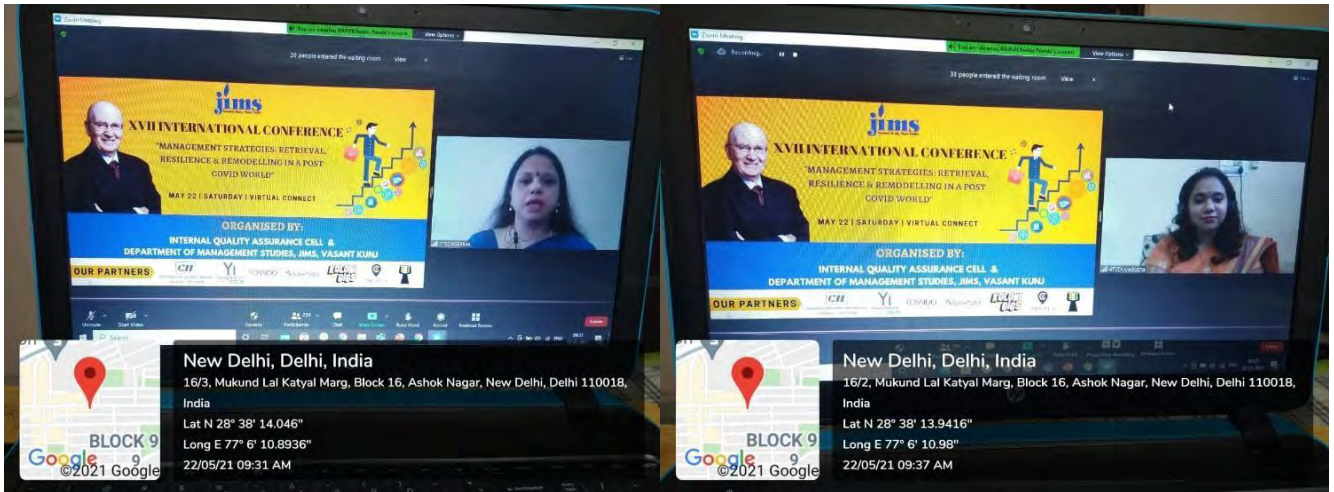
Zoom Meeting

View Options

26 people entered the waiting room View

jims

XVII INTERNATIONAL CONFERENCE

"MANAGEMENT STRATEGIES: RETRIEVAL, RESILIENCE & REMODELLING IN A POST COVID WORLD"

MAY 22 | SATURDAY | VIRTUAL CONNECT

ORGANISED BY:

INTERNAL QUALITY ASSURANCE CELL & DEPARTMENT OF MANAGEMENT STUDIES, JIMS, VASANT KUNJ

OUR PARTNERS

CII

YI

TOSSDO

Unmute Start Video Security Participants Chat Share Screen Raise Hand Record Breakout Rooms End

New Delhi, Delhi, India

16/3, Mukund Lal Katyal Marg, Block 16, Ashok Nagar, New Delhi, Delhi 110018, India

Lat N 28° 38' 14.046"

Long E 77° 6' 10.8936"

22/05/21 09:31 AM

BLOCK 9

Google

©2021 Google

Zoom Meeting

Recording...

View Options

33 people entered the waiting room View

jims

XVII INTERNATIONAL CONFERENCE

"MANAGEMENT STRATEGIES: RETRIEVAL, RESILIENCE & REMODELLING IN A POST COVID WORLD"

MAY 22 | SATURDAY | VIRTUAL CONNECT

ORGANISED BY:

INTERNAL QUALITY ASSURANCE CELL & DEPARTMENT OF MANAGEMENT STUDIES, JIMS, VASANT KUNJ

OUR PARTNERS

CII

YI

TOSSDO

New Delhi, Delhi, India

16/2, Mukund Lal Katyal Marg, Block 16, Ashok Nagar, New Delhi, Delhi 110018, India

Lat N 28° 38' 13.9416"

Long E 77° 6' 10.98"

22/05/21 09:37 AM

BLOCK 9

Google

©2021 Google